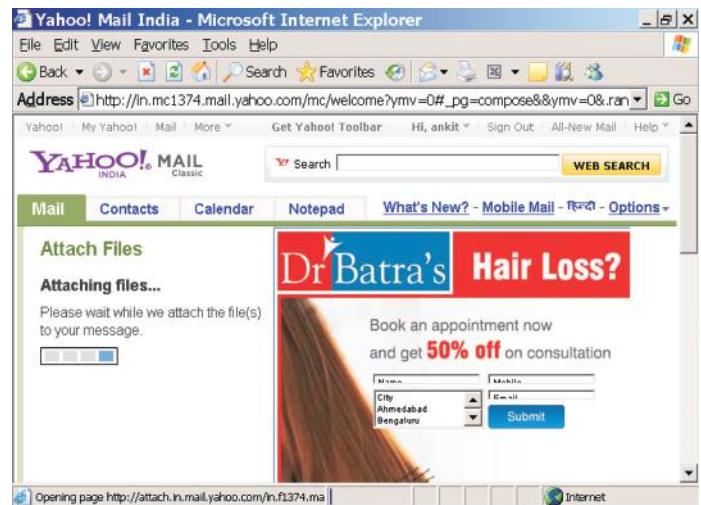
Yahoo! Mail India - Microsoft Internet Explorer

File Edit View Favorites Tools Help

Back Search Favorites

Address http://in.mc1374.mail.yahoo.com/mc/welcome?ymv=0#_pg=compose&&ymv=0&.ran Go

Yahoo! | My Yahoo! | Mail | More | Get Yahoo! Toolbar | Hi, ankit | Sign Out | All-New Mail | Help

YAHOO! INDIA MAIL Classic

Search WEB SEARCH

Mail Contacts Calendar Notepad What's New? - Mobile Mail - हिन्दी - Options

Attach Files

Attaching files...

Please wait while we attach the file(s) to your message.

Dr Batra's Hair Loss?

Book an appointment now and get 50% off on consultation

Name Mobile

City Ahmedabad Bengaluru

E-mail

Submit

Opening page http://attach.in.mail.yahoo.com/in.f1374.ma

Internet